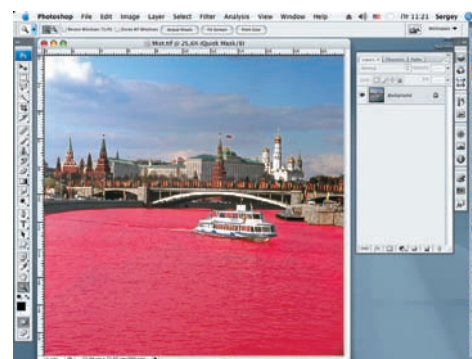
Photoshop File Edit Image Layer Select Filter Analysis View Window Help

Fri 11:21 Sergey

Resize Windows To Fit Zoom All Windows Actual Pixels Fit Screen Print Size

Mos.tif @ 25.6% (Quick Mask/8)

Layers

Background